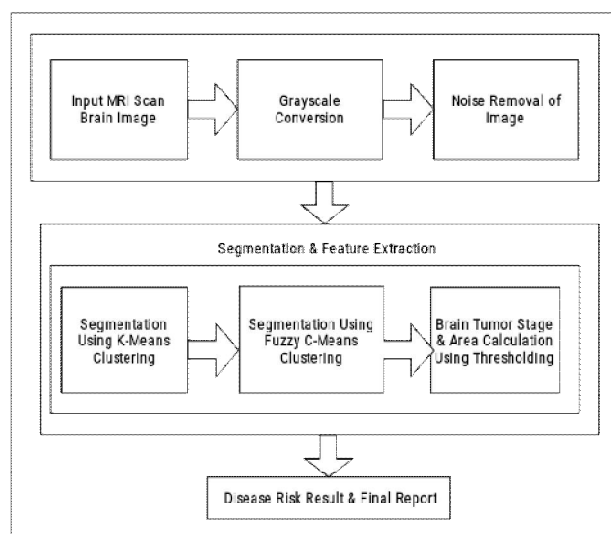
Input MRI Scan Brain Image

Grayscale Conversion

Noise Removal of Image

Segmentation & Feature Extraction

Segmentation Using K-Means Clustering

Segmentation Using Fuzzy C-Means Clustering

Brain Tumor Stage & Area Calculation Using Thresholding

Disease Risk Result & Final Report